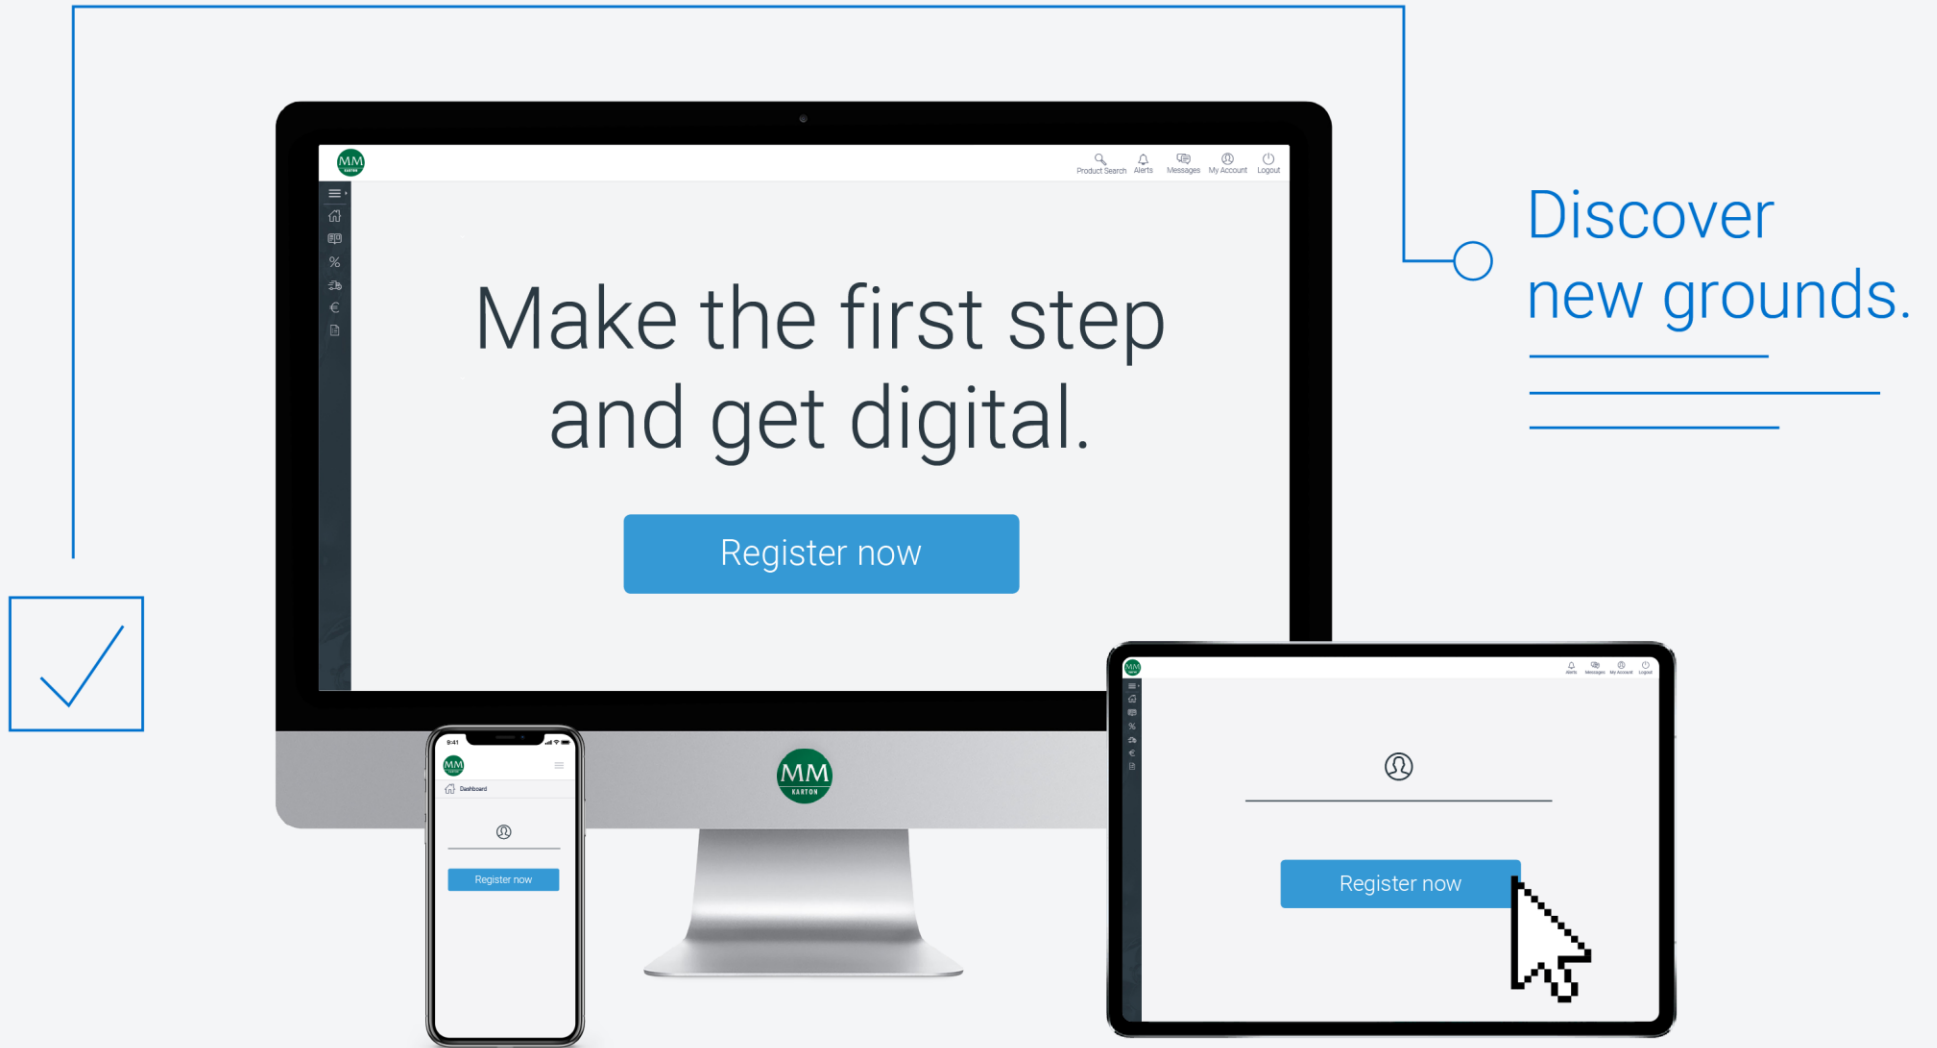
MM

Product Search Alerts Messages My Account Logout

Make the first step and get digital.

Register now

Discover new grounds.

MM KARTON

9:41

MM

Dashboard

Register now

MM

Alerts Messages My Account Logout

Register now